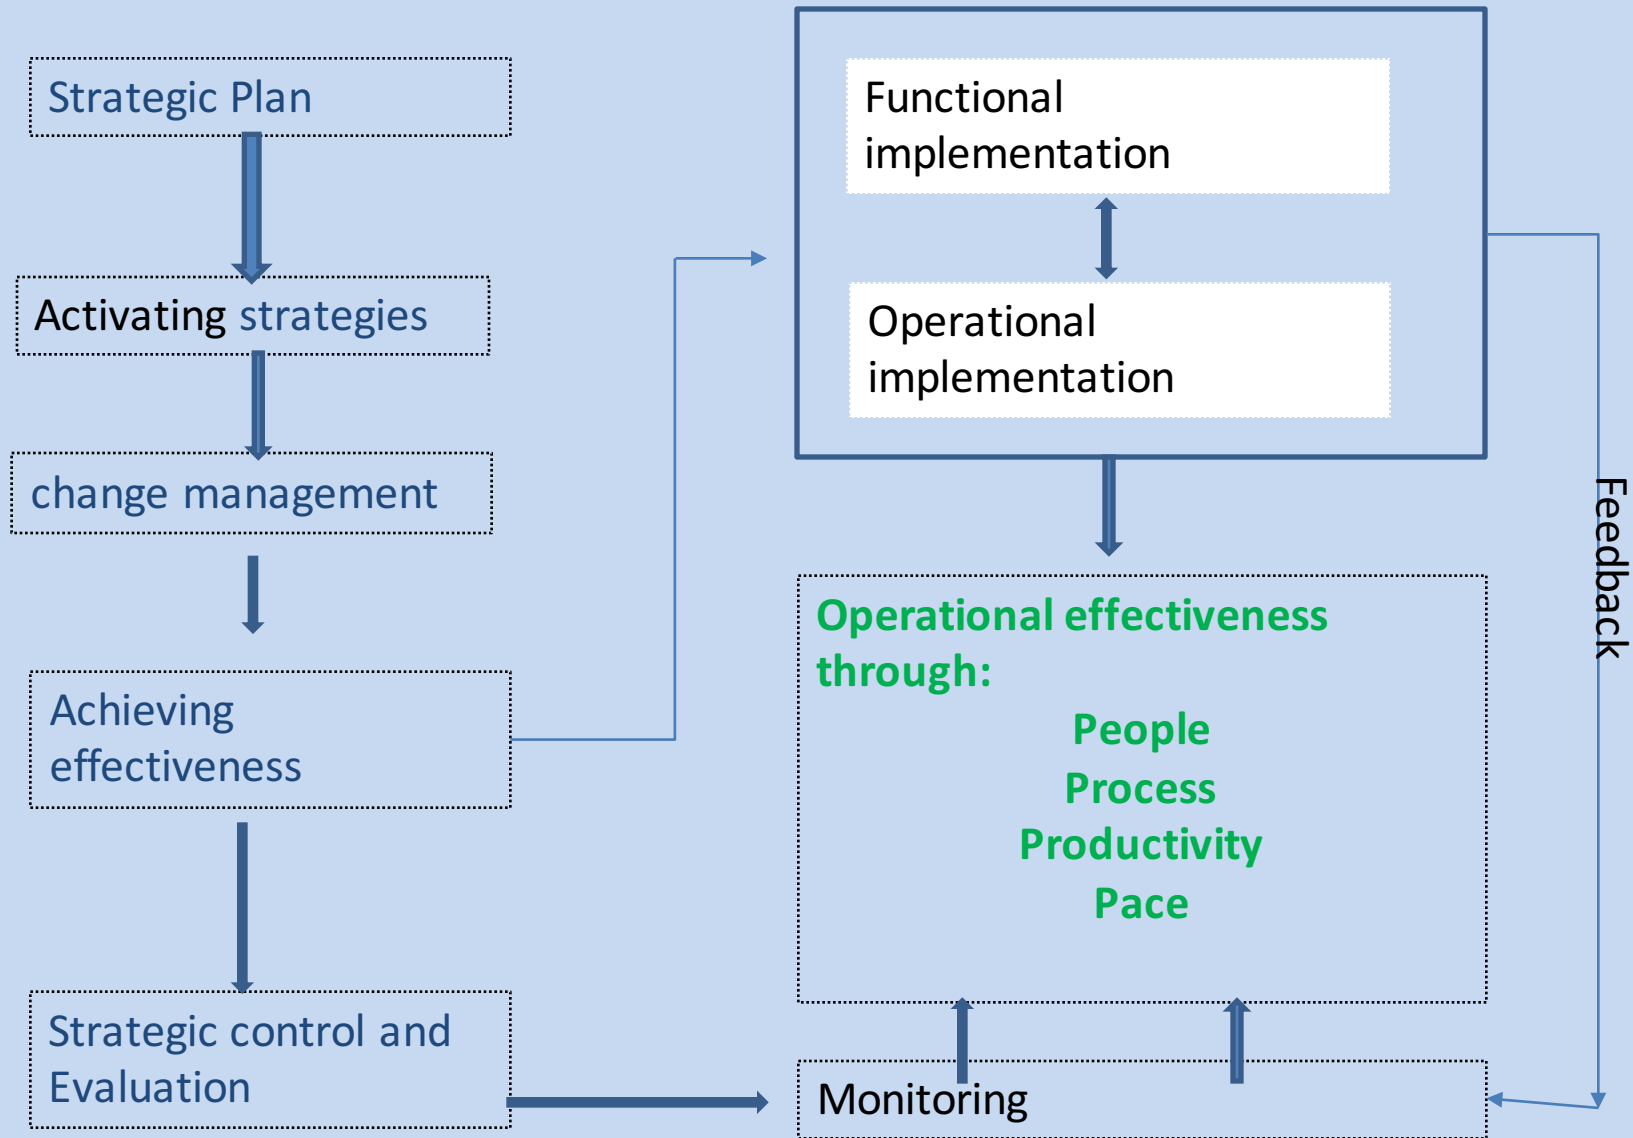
Strategic Plan

Activating strategies

change management

Achieving effectiveness

Strategic control and Evaluation

Functional implementation

Operational implementation

Operational effectiveness through:

People

Process

Productivity

Pace

Monitoring

Feedback